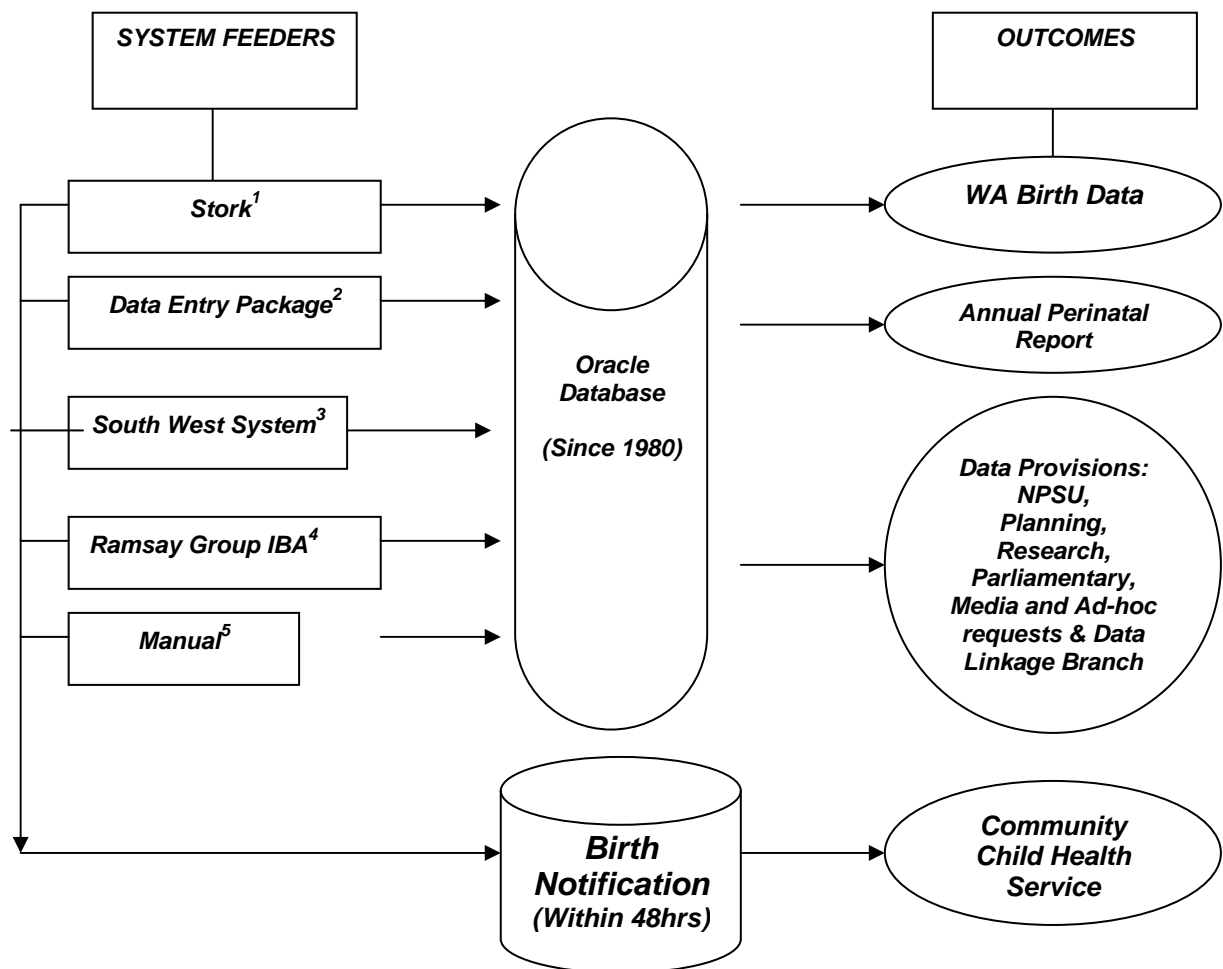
SYSTEM FEEDERS

OUTCOMES

Stork$^{1}$

Data Entry Package$^{2}$

South West System$^{3}$

Ramsay Group IBA$^{4}$

Manual$^{5}$

Oracle Database

(Since 1980)

WA Birth Data

Annual Perinatal Report

Data Provisions: NPSU, Planning, Research, Parliamentary, Media and Ad-hoc requests & Data Linkage Branch

Birth Notification (Within 48hrs)

Community Child Health Service